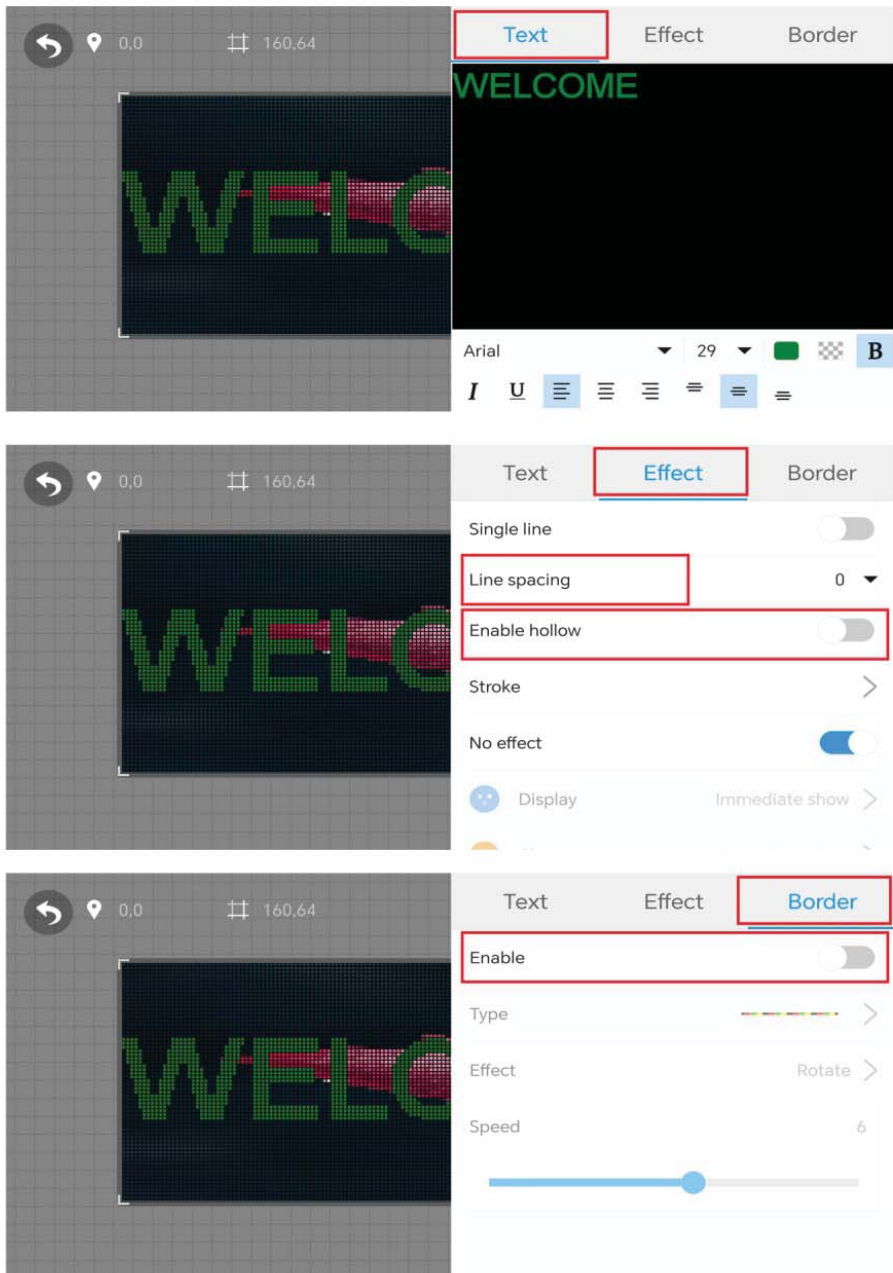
0,0 160,64

WELC

Text Effect Border

WELCOME

Arial 29

B

I U

0,0 160,64

WELC

Text Effect Border

Single line

Line spacing 0

Enable hollow

Stroke

No effect

Display Immediate show

0,0 160,64

WELC

Text Effect Border

Enable

Type

Effect Rotate

Speed 6